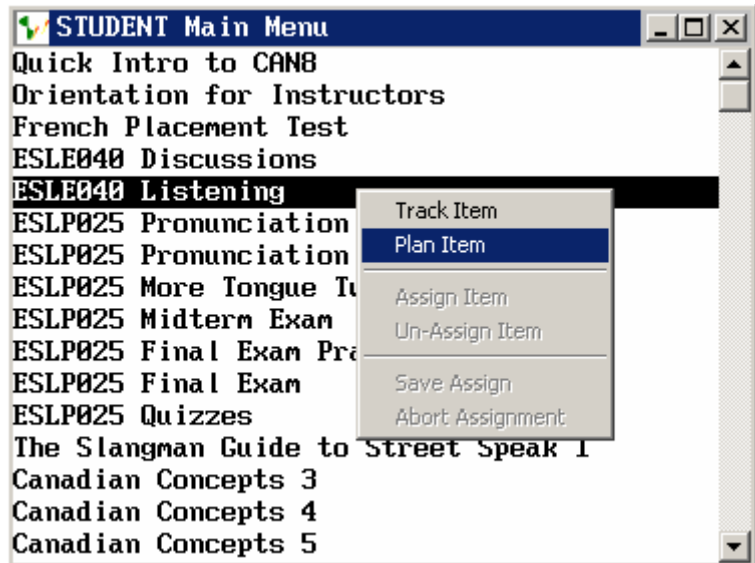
STUDENT Main Menu

Quick Intro to CAN8
Orientation for Instructors
French Placement Test
ESLE040 Discussions
ESLE040 Listening
ESLP025 Pronunciation
ESLP025 Pronunciation
ESLP025 More Tongue Tu
ESLP025 Midterm Exam
ESLP025 Final Exam Pra
ESLP025 Final Exam
ESLP025 Quizzes
The Slangman Guide to Street Speak 1
Canadian Concepts 3
Canadian Concepts 4
Canadian Concepts 5

Track Item
Plan Item
Assign Item
Un-Assign Item
Save Assign
Abort Assignment